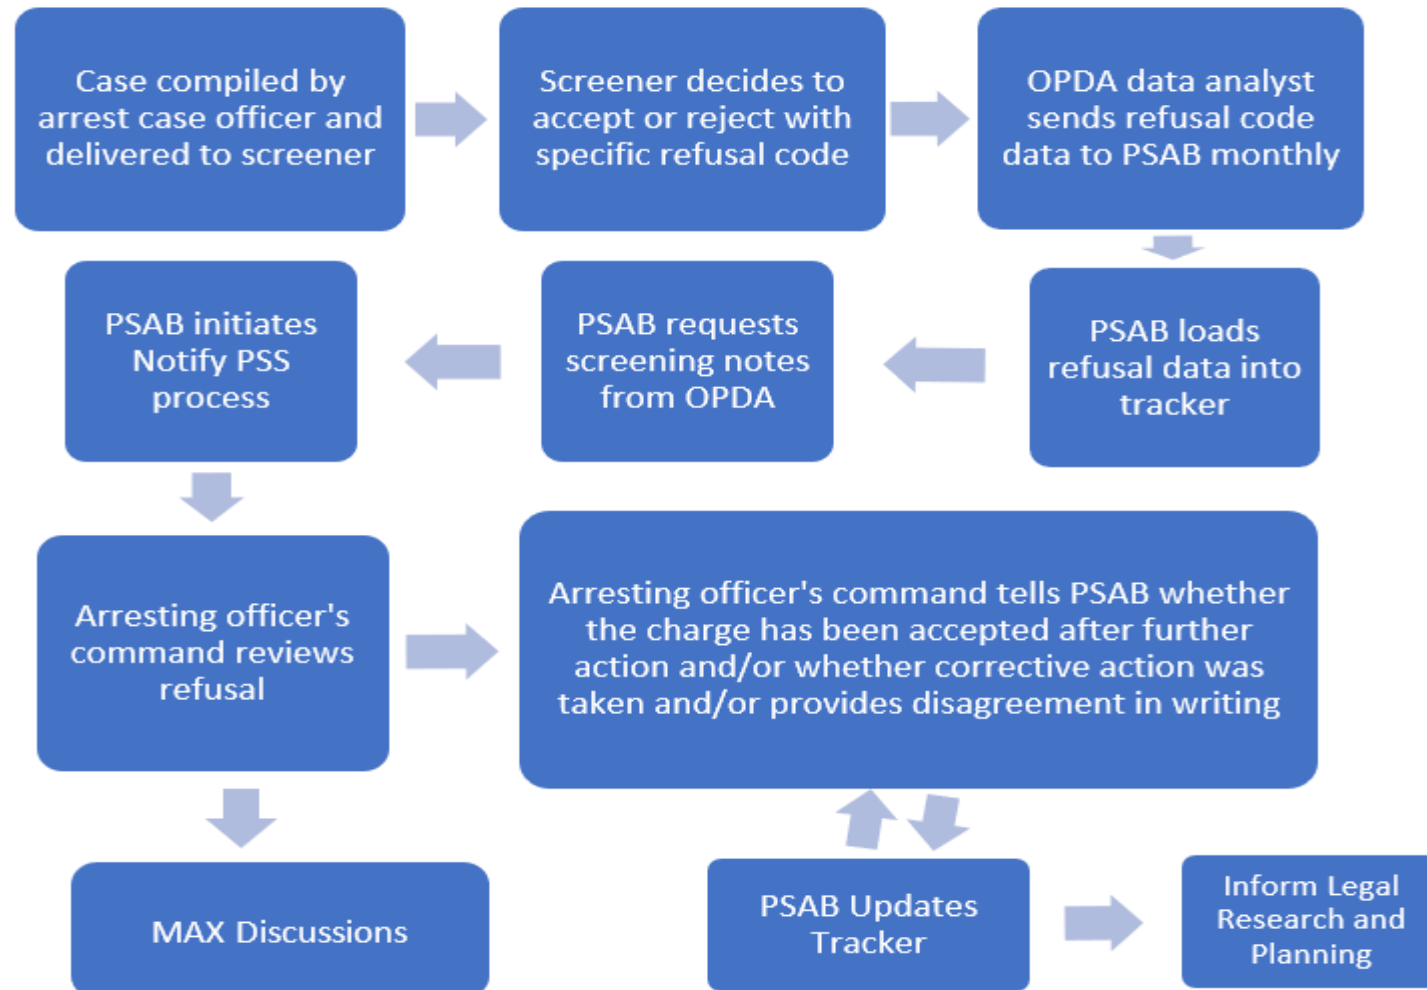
Case compiled by arrest case officer and delivered to screener

Screener decides to accept or reject with specific refusal code

OPDA data analyst sends refusal code data to PSAB monthly

PSAB loads refusal data into tracker

PSAB requests screening notes from OPDA

PSAB initiates Notify PSS process

Arresting officer's command reviews refusal

Arresting officer's command tells PSAB whether the charge has been accepted after further action and/or whether corrective action was taken and/or provides disagreement in writing

MAX Discussions

PSAB Updates Tracker

Inform Legal Research and Planning